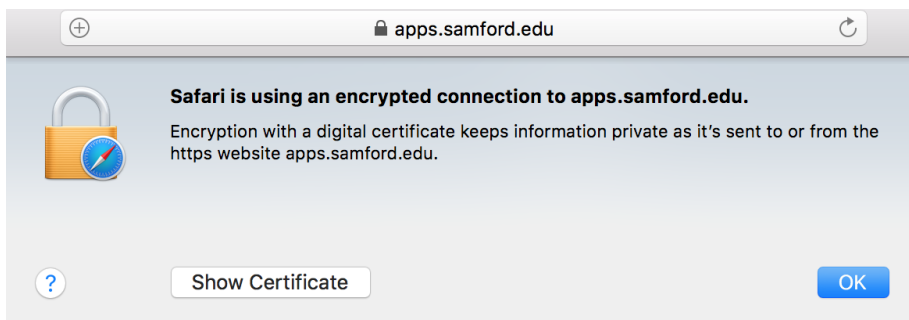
apps.samford.edu

Safari is using an encrypted connection to apps.samford.edu.

Encryption with a digital certificate keeps information private as it's sent to or from the https website apps.samford.edu.

?

Show Certificate

OK